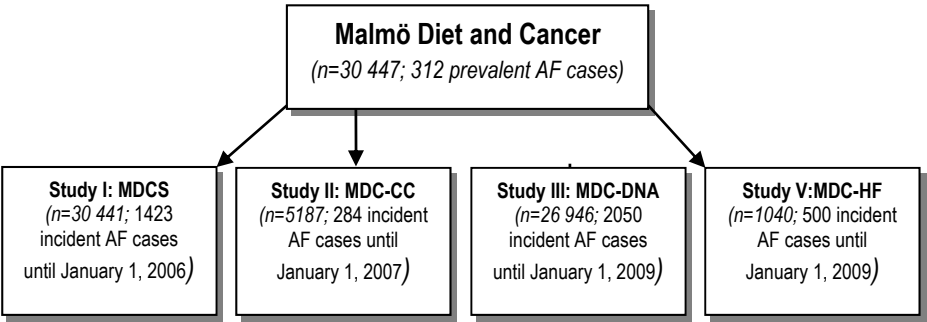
Malmö Diet and Cancer
(n=30 447; 312 prevalent AF cases)

Study I: MDCS
(n=30 441; 1423 incident AF cases until January 1, 2006)

Study II: MDC-CC
(n=5187; 284 incident AF cases until January 1, 2007)

Study III: MDC-DNA
(n=26 946; 2050 incident AF cases until January 1, 2009)

Study V:MDC-HF
(n=1040; 500 incident AF cases until January 1, 2009)